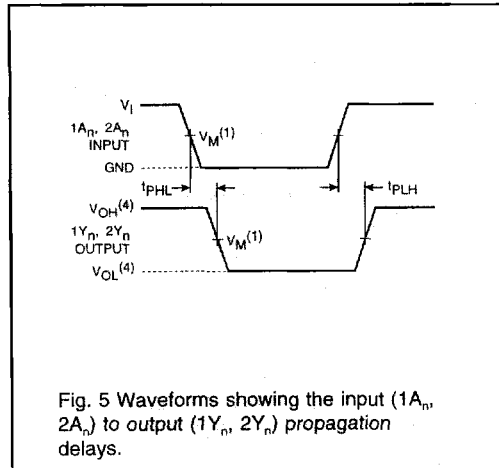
$V_I$

$1A_n$, $2A_n$ INPUT

$V_M^{(1)}$

GND

$t_{PHL}$

$t_{PLH}$

$V_{OH}^{(4)}$

$1Y_n$, $2Y_n$ OUTPUT

$V_M^{(1)}$

$V_{OL}^{(4)}$

Fig. 5 Waveforms showing the input ($1A_n$, $2A_n$) to output ($1Y_n$, $2Y_n$) propagation delays.